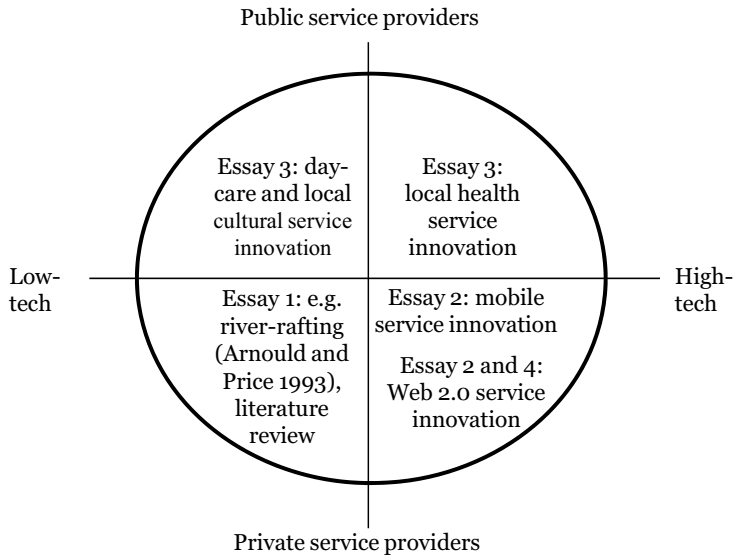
Public service providers

Essay 3: day-care and local cultural service innovation

Essay 3: local health service innovation

Low-tech

High-tech

Essay 1: e.g. river-rafting (Arnould and Price 1993), literature review

Essay 2: mobile service innovation

Essay 2 and 4: Web 2.0 service innovation

Private service providers